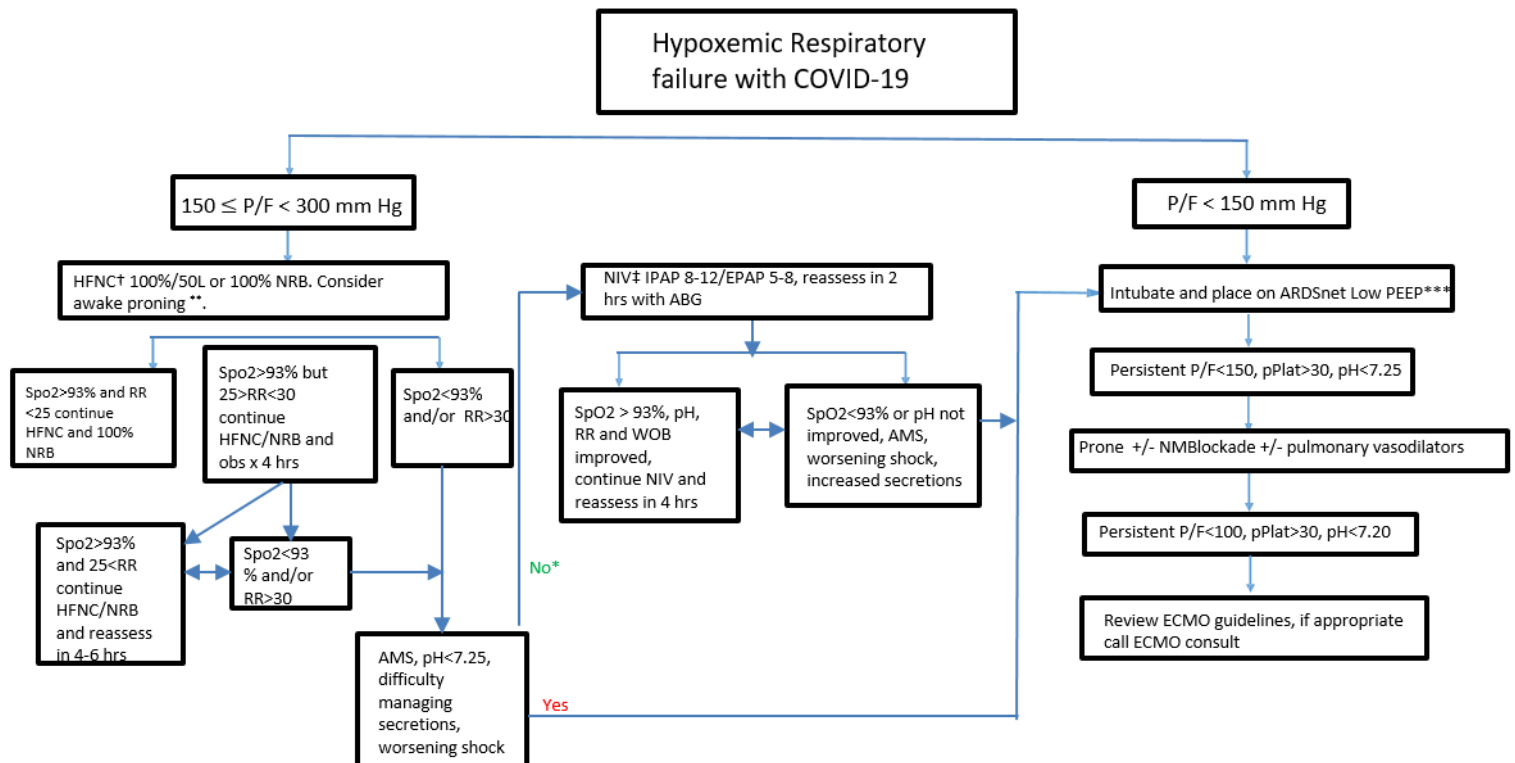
Hypoxemic Respiratory failure with COVID-19

150 ≤ P/F < 300 mm Hg

P/F < 150 mm Hg

HFNC† 100%/50L or 100% NRB. Consider awake proning **.

Spo2>93% and RR <25 continue HFNC and 100% NRB

Spo2>93% but 25>RR<30 continue HFNC/NRB and obs x 4 hrs

Spo2<93% and/or RR>30

Spo2>93% and 25<RR continue HFNC/NRB and reassess in 4-6 hrs

Spo2<93 % and/or RR>30

AMS, pH<7.25, difficulty managing secretions, worsening shock

No*

Yes

NIV‡ IPAP 8-12/EPAP 5-8, reassess in 2 hrs with ABG

SpO2 > 93%, pH, RR and WOB improved, continue NIV and reassess in 4 hrs

SpO2<93% or pH not improved, AMS, worsening shock, increased secretions

Intubate and place on ARDSnet Low PEEP***

Persistent P/F<150, pPlat>30, pH<7.25

Prone +/- NMBlockade +/- pulmonary vasodilators

Persistent P/F<100, pPlat>30, pH<7.20

Review ECMO guidelines, if appropriate call ECMO consult